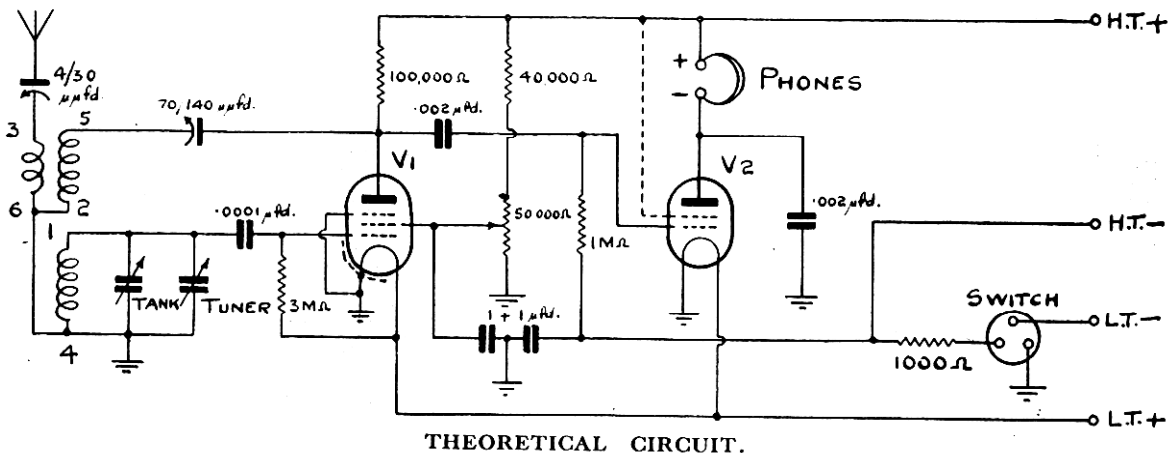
4/30 $\mu\mu$fd.

3

5

6

2

1

4

70, 140 $\mu\mu$fd.

100,000Ω

40,000Ω

·002 $\mu$fd.

V1

V2

+

-

PHONES

H.T.+

H.T.-

L.T.-

L.T.+

·0001 $\mu$fd.

50000Ω

1MΩ

·002 $\mu$fd.

TANK

TUNER

3MΩ

1 + 1 $\mu$fd.

1000Ω

SWITCH

THEORETICAL CIRCUIT.